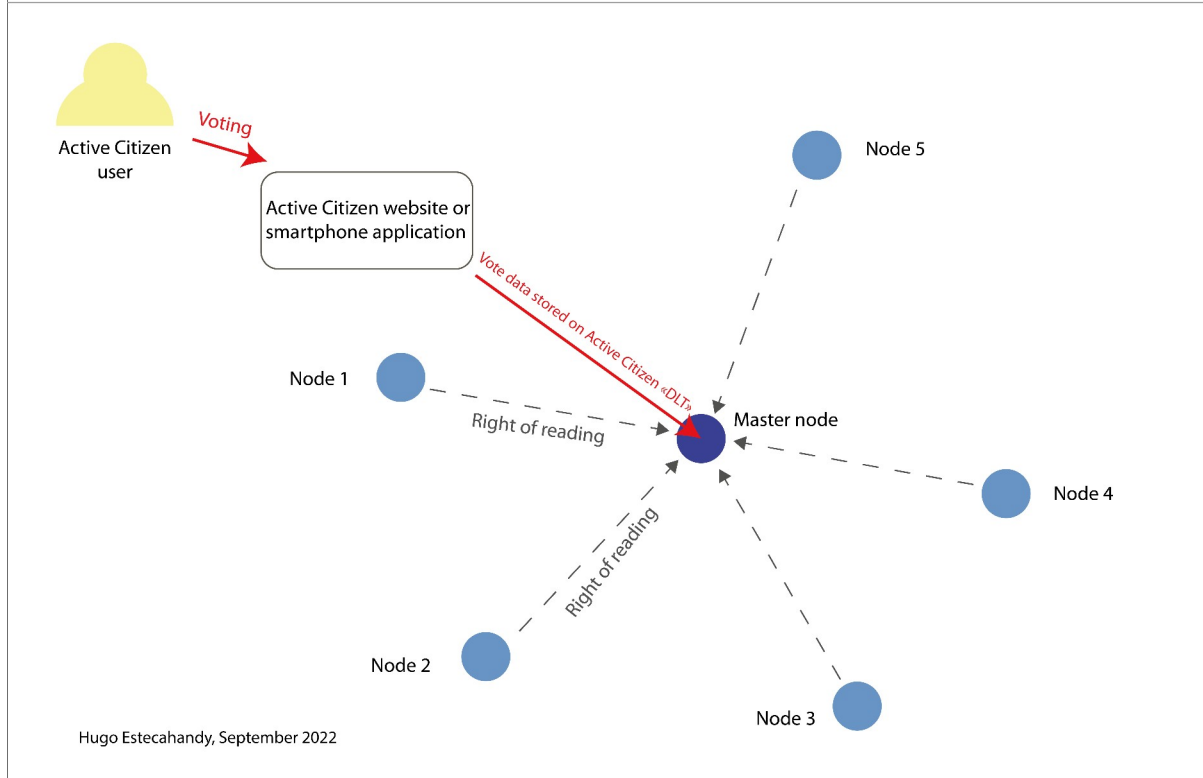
Active Citizen user

Voting

Active Citizen website or smartphone application

Vote data stored on Active Citizen «DLT»

Node 5

Node 1

Right of reading

Master node

Node 4

Right of reading

Node 2

Node 3

Hugo Estecahandy, September 2022